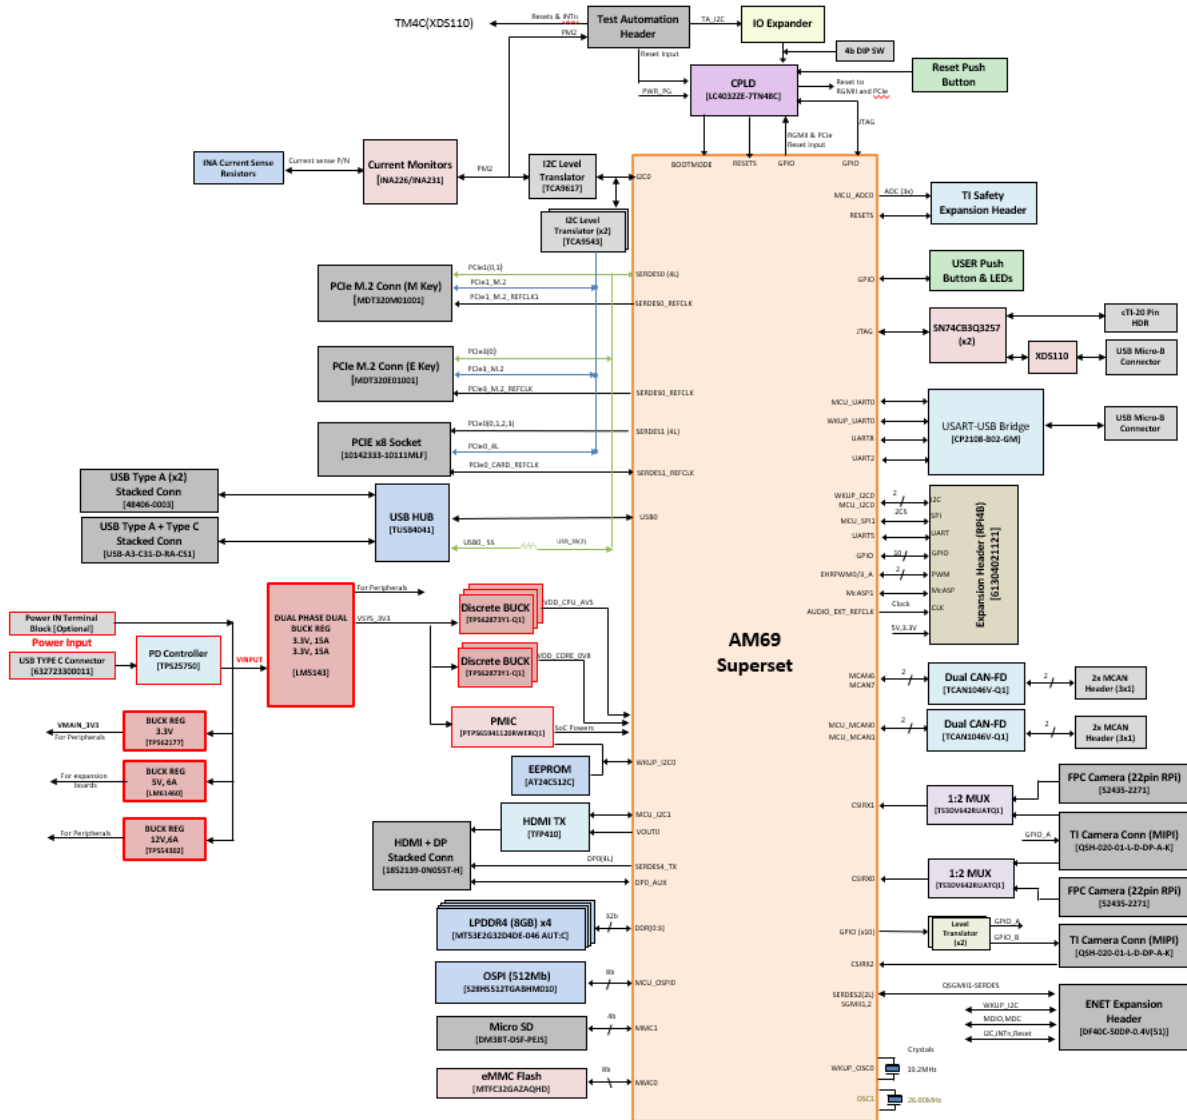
TM4C(XDS110)
Resets & INTn
PM2
Test Automation Header
TA_I2C
IO Expander
4b DIP SW
Reset Input
Reset Push Button
PWR_PG
CPLD
[LC4032ZE-7TN48C]
Reset to RGMII and PCIe
RGMII & PCIe Reset Input
JTAG
BOOTMODE
RESETS
GPIO
GPIO
INA Current Sense Resistors
Current sense P/N
Current Monitors
[INA226/INA231]
PM2
I2C Level Translator
[TCA9617]
I2C0
MCU_ADC0
ADC (8x)
TI Safety Expansion Header
RESETS
I2C Level Translator (x2)
[TCA9543]
USER Push Button & LEDs
GPIO
PCIe1(0,1)
PCIe M.2 Conn (M Key)
[MDT320M01001]
PCIe1_M.2
PCIe1_M.2_REFCLK1
SERDES0 (4L)
SERDES0_REFCLK
JTAG
SN74CB3Q3257 (x2)
cTI-20 Pin HDR
XDS110
USB Micro-B Connector
PCIe M.2 Conn (E Key)
[MDT320E01001]
PCIe3(0)
PCIe3_M.2
PCIe0_M.2_REFCLK
SERDES0_REFCLK
MCU_UART0
WKUP_UART0
UART8
UART2
USART-USB Bridge
[CP2108-B02-GM]
USB Micro-B Connector
PCIE x8 Socket
[10142333-10111MLF]
PCIe0(0,1,2,3)
PCIe0_4L
PCIe0_CARD_REFCLK
SERDES1 (4L)
SERDES1_REFCLK
USB Type A (x2) Stacked Conn
[48406-0003]
USB Type A + Type C Stacked Conn
[USB-A-C31-D-RA-CS1]
USB HUB
[TUSB4041]
USB0
USB0_SS
USB_SS(3)
WKUP_I2C0
MCU_I2C0
MCU_SPI1
UART5
GPIO
EHRPWM0/3_A
McASP1
AUDIO_EXT_REFCLK
2
2CS
10
2
Clock
5V,3.3V
I2C
SPI
UART
GPIO
PWM
McASP
CLK
Expansion Header (RPI4B)
[61304021121]
Power IN Terminal Block [Optional]
Power Input
USB TYPE C Connector
[632723300011]
PD Controller
[TPS25750]
VINPUT
DUAL PHASE DUAL BUCK REG
3.3V, 15A
3.3V, 15A
[LM5143]
For Peripherals
VSYS_3V3
Discrete BUCK
[TPS62873Y1-Q1]
VDD_CPU_AVS
Discrete BUCK
[TPS62873Y1-Q1]
VDD_CORE_0V8
AM69
Superset
MCAN6
MCAN7
2
Dual CAN-FD
[TCAN1046V-Q1]
2
2x MCAN Header (3x1)
MCU_MCAN0
MCU_MCAN1
2
Dual CAN-FD
[TCAN1046V-Q1]
2
2x MCAN Header (3x1)
VMAIN_3V3
For Peripherals
BUCK REG 3.3V
[TPS62177]
PMIC
[PTPS6594112ORWERQ1]
SoC Powers
For expansion boards
BUCK REG 5V, 6A
[LM61460]
EEPROM
[AT24C512C]
WKUP_I2C0
CSIRX1
1:2 MUX
[TS3DV642RUATQ1]
FPC Camera (22pin RPi)
[52435-2271]
HDMI TX
[TFP410]
MCU_I2C1
VOUT0
For Peripherals
BUCK REG 12V,6A
[TPS54302]
GPIO_A
TI Camera Conn (MIPI)
[QSH-020-01-L-D-DP-A-K]
HDMI + DP Stacked Conn
[1852139-0N055T-H]
DP0(4L)
SERDES4_TX
DP0_AUX
CSIRX0
1:2 MUX
[TS3DV642RUATQ1]
FPC Camera (22pin RPi)
[52435-2271]
LPDDR4 (8GB) x4
[MT53E2G32D4DE-046 AUT:C]
32b
DDR[0:3]
GPIO (x10)
Level Translator (x2)
GPIO_A
GPIO_B
TI Camera Conn (MIPI)
[QSH-020-01-L-D-DP-A-K]
CSIRX2
OSPI (512Mb)
[S28HS512TGABHM010]
8b
MCU_OSPI0
SERDES2(2L)
SGMII1,2
QSGMII-SERDES
WKUP_I2C
MDIO,MDC
I2C,INTn,Reset
ENET Expansion Header
[DF40C-50DP-0.4V(51)]
Micro SD
[DM3BT-DSF-PEJS]
4b
MMC1
Crystals
WKUP_OSC0
19.2MHz
eMMC Flash
[MTFC32GAZAQHD]
8b
MMC0
OSC1
26.00MHz